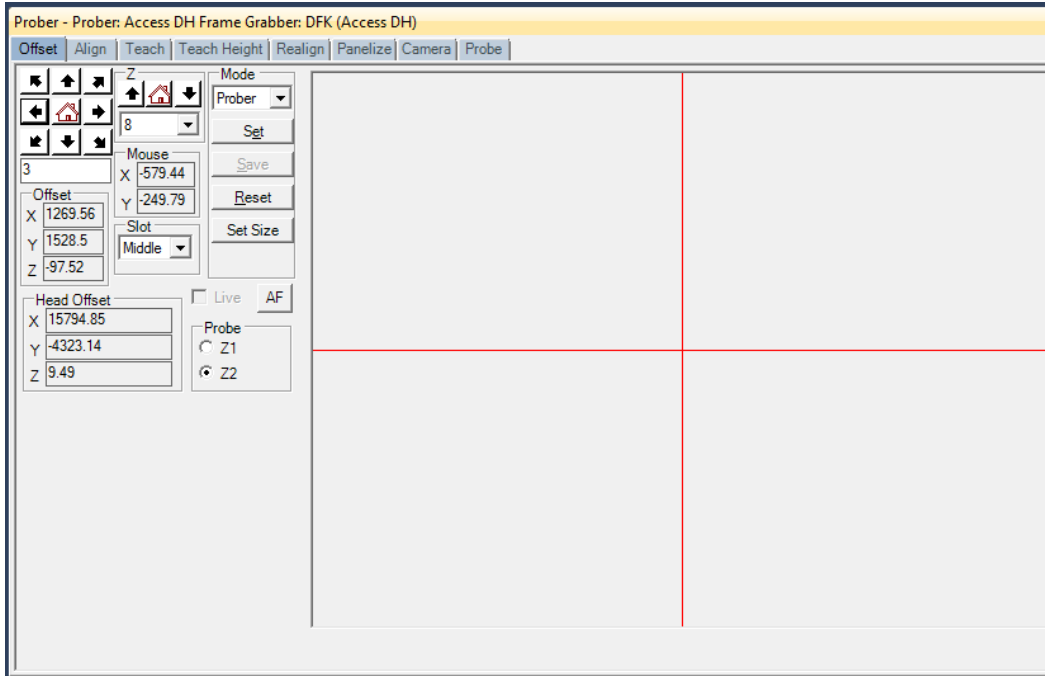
Prober - Prober: Access DH Frame Grabber: DFK (Access DH)

Offset | Align | Teach | Teach Height | Realign | Panelize | Camera | Probe

Z

8

Mode

Prober

Set

Save

Reset

Set Size

3

Mouse

X -579.44

Y -249.79

Offset

X 1269.56

Y 1528.5

Z -97.52

Slot

Middle

Live

AF

Head Offset

X 15794.85

Y -4323.14

Z 9.49

Probe

Z1

Z2